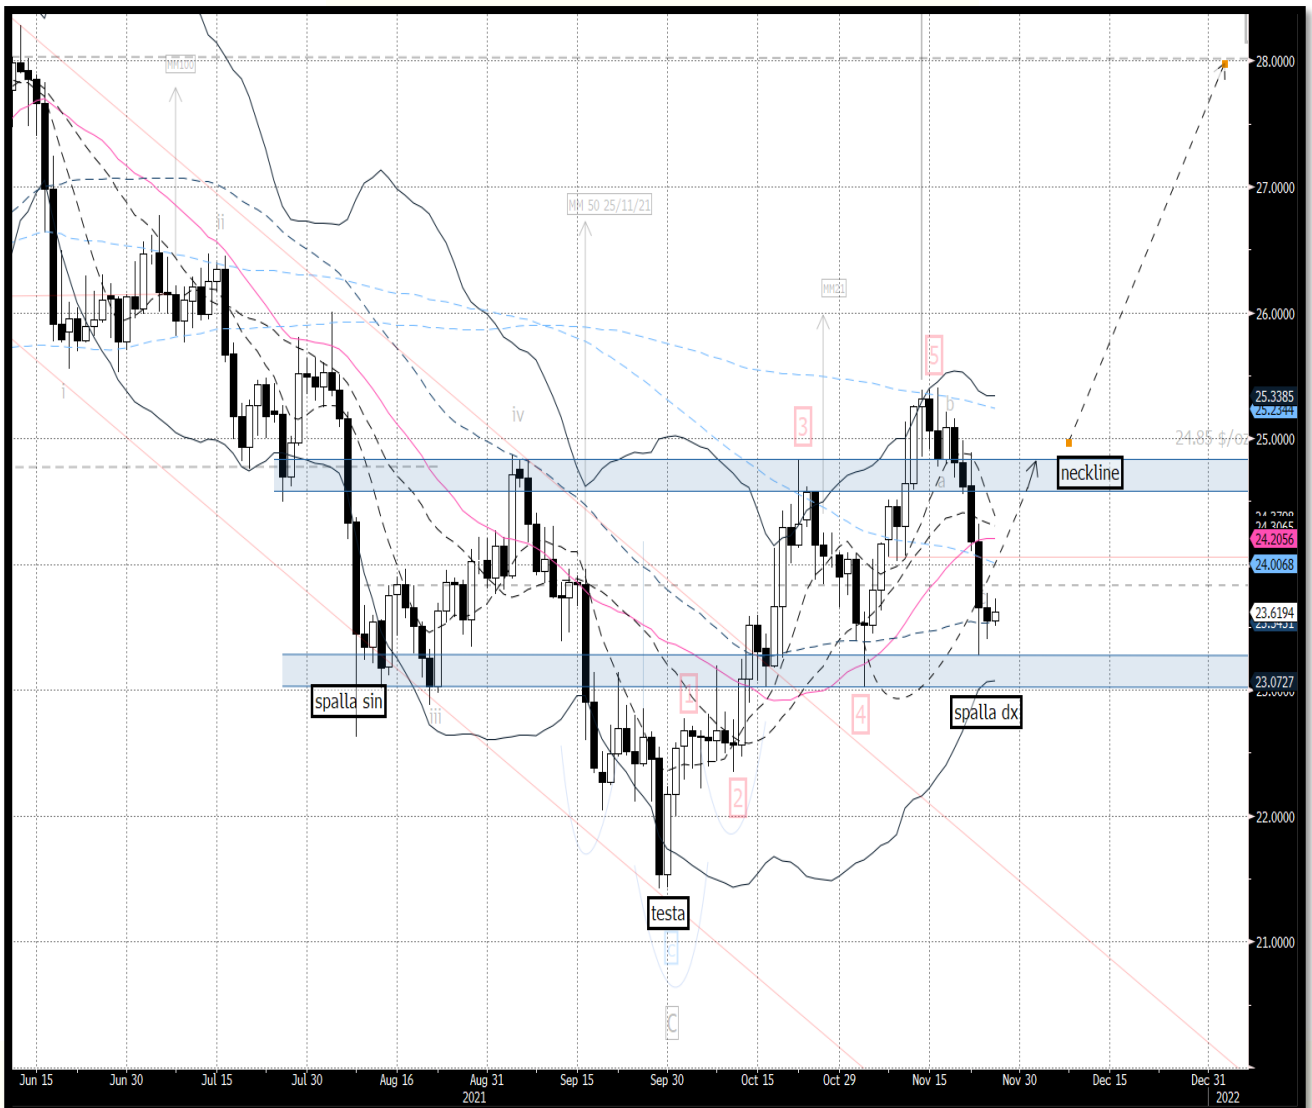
MM100
MM 50 25/11/21
MM21
ii
i
iv
iii
5
3
b
a
1
2
4
C
24.85 $/oz
neckline
spalla sin
testa
spalla dx
28.0000
27.0000
26.0000
25.3385
25.2344
25.0000
24.3708
24.3065
24.2056
24.0068
23.6194
23.5431
23.0727
22.0000
21.0000
Jun 15
Jun 30
Jul 15
Jul 30
Aug 16
Aug 31
2021
Sep 15
Sep 30
Oct 15
Oct 29
Nov 15
Nov 30
Dec 15
Dec 31
2022